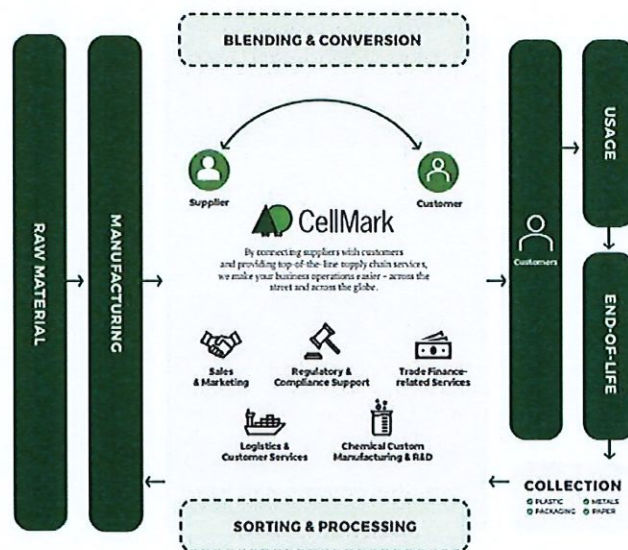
BLENDING & CONVERSION

RAW MATERIAL

MANUFACTURING

Supplier

Customer

CellMark

By connecting suppliers with customers and providing top-of-the-line supply chain services, we make your business operations easier – across the street and across the globe.

Sales & Marketing

Regulatory & Compliance Support

Trade Finance-related Services

Logistics & Customer Services

Chemical Custom Manufacturing & R&D

Customers

USAGE

END-OF-LIFE

COLLECTION
PLASTIC METALS
PACKAGING PAPER

SORTING & PROCESSING